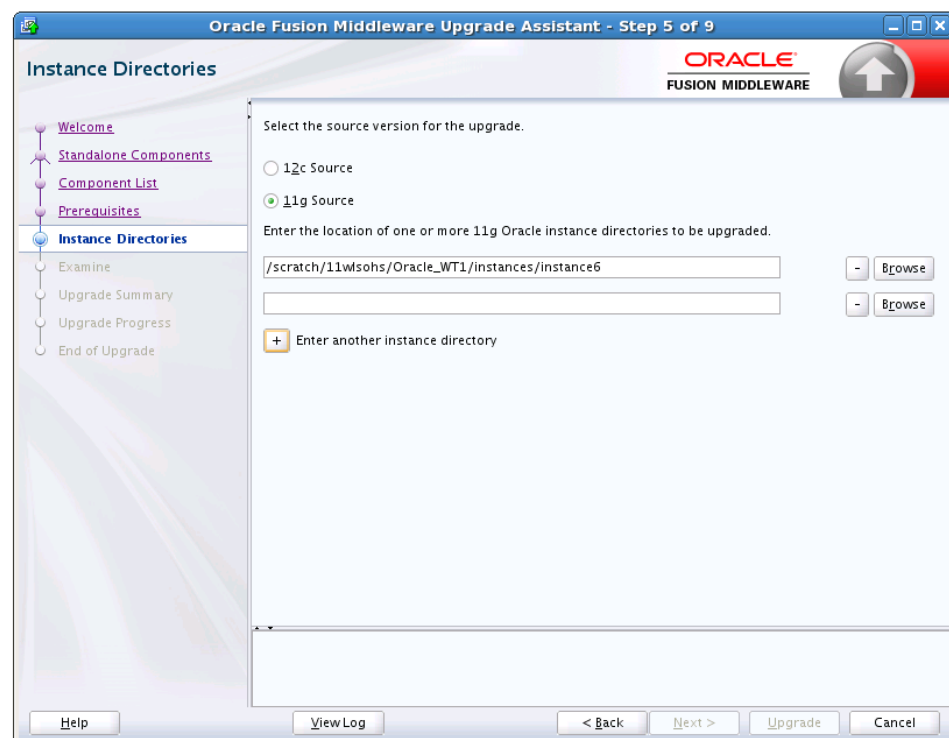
Oracle Fusion Middleware Upgrade Assistant - Step 5 of 9

Instance Directories

ORACLE
FUSION MIDDLEWARE

Welcome
Standalone Components
Component List
Prerequisites
Instance Directories
Examine
Upgrade Summary
Upgrade Progress
End of Upgrade

Select the source version for the upgrade.

12c Source

11g Source

Enter the location of one or more 11g Oracle instance directories to be upgraded.

/scratch/11wlsohs/Oracle_WT1/instances/instance6

- Browse

- Browse

+ Enter another instance directory

Help

View Log

< Back

Next >

Upgrade

Cancel